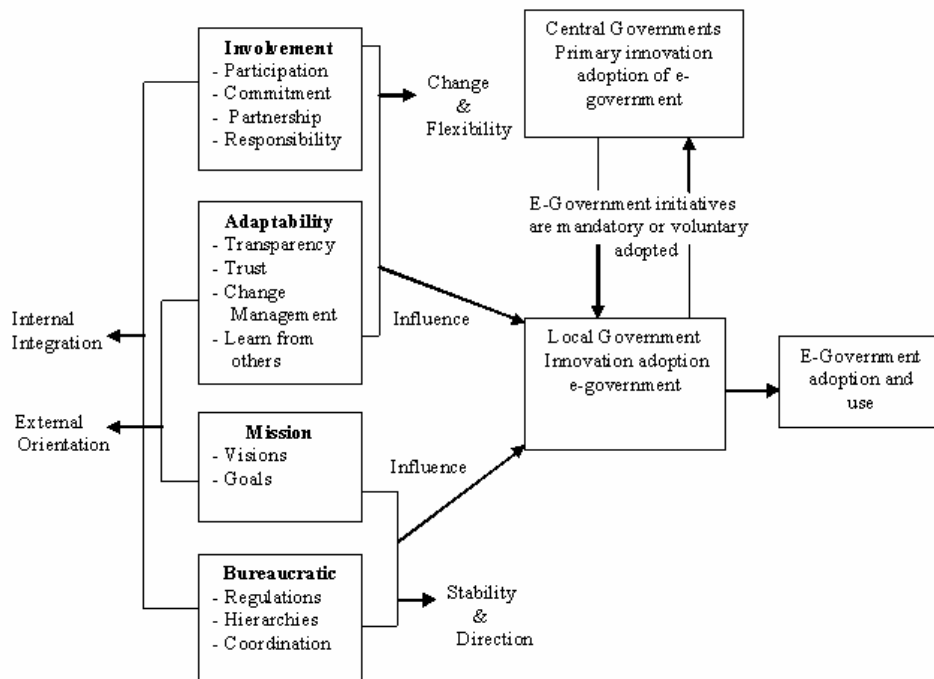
Involvement
- Participation
- Commitment
- Partnership
- Responsibility

Change & Flexibility

Central Governments Primary innovation adoption of e-government

Adaptability
- Transparency
- Trust
- Change Management
- Learn from others

E-Government initiatives are mandatory or voluntary adopted

Internal Integration

Influence

Local Government Innovation adoption e-government

E-Government adoption and use

External Orientation

Mission
- Visions
- Goals

Influence

Bureaucratic
- Regulations
- Hierarchies
- Coordination

Stability & Direction